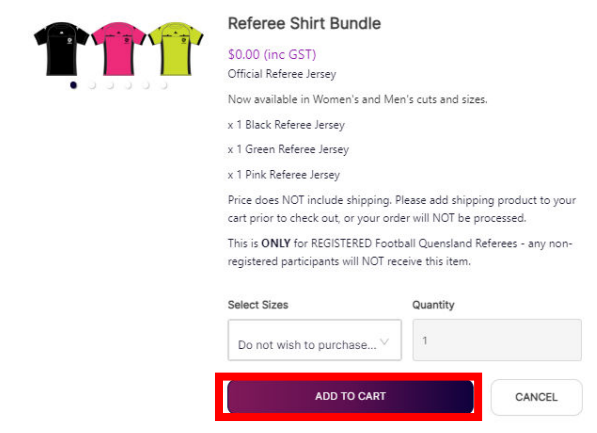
Referee Shirt Bundle

$0.00 (inc GST)

Official Referee Jersey

Now available in Women's and Men's cuts and sizes.

x 1 Black Referee Jersey

x 1 Green Referee Jersey

x 1 Pink Referee Jersey

Price does NOT include shipping. Please add shipping product to your cart prior to check out, or your order will NOT be processed.

This is **ONLY** for REGISTERED Football Queensland Referees - any non-registered participants will NOT receive this item.

Select Sizes

Do not wish to purchase...

Quantity

1

ADD TO CART

CANCEL